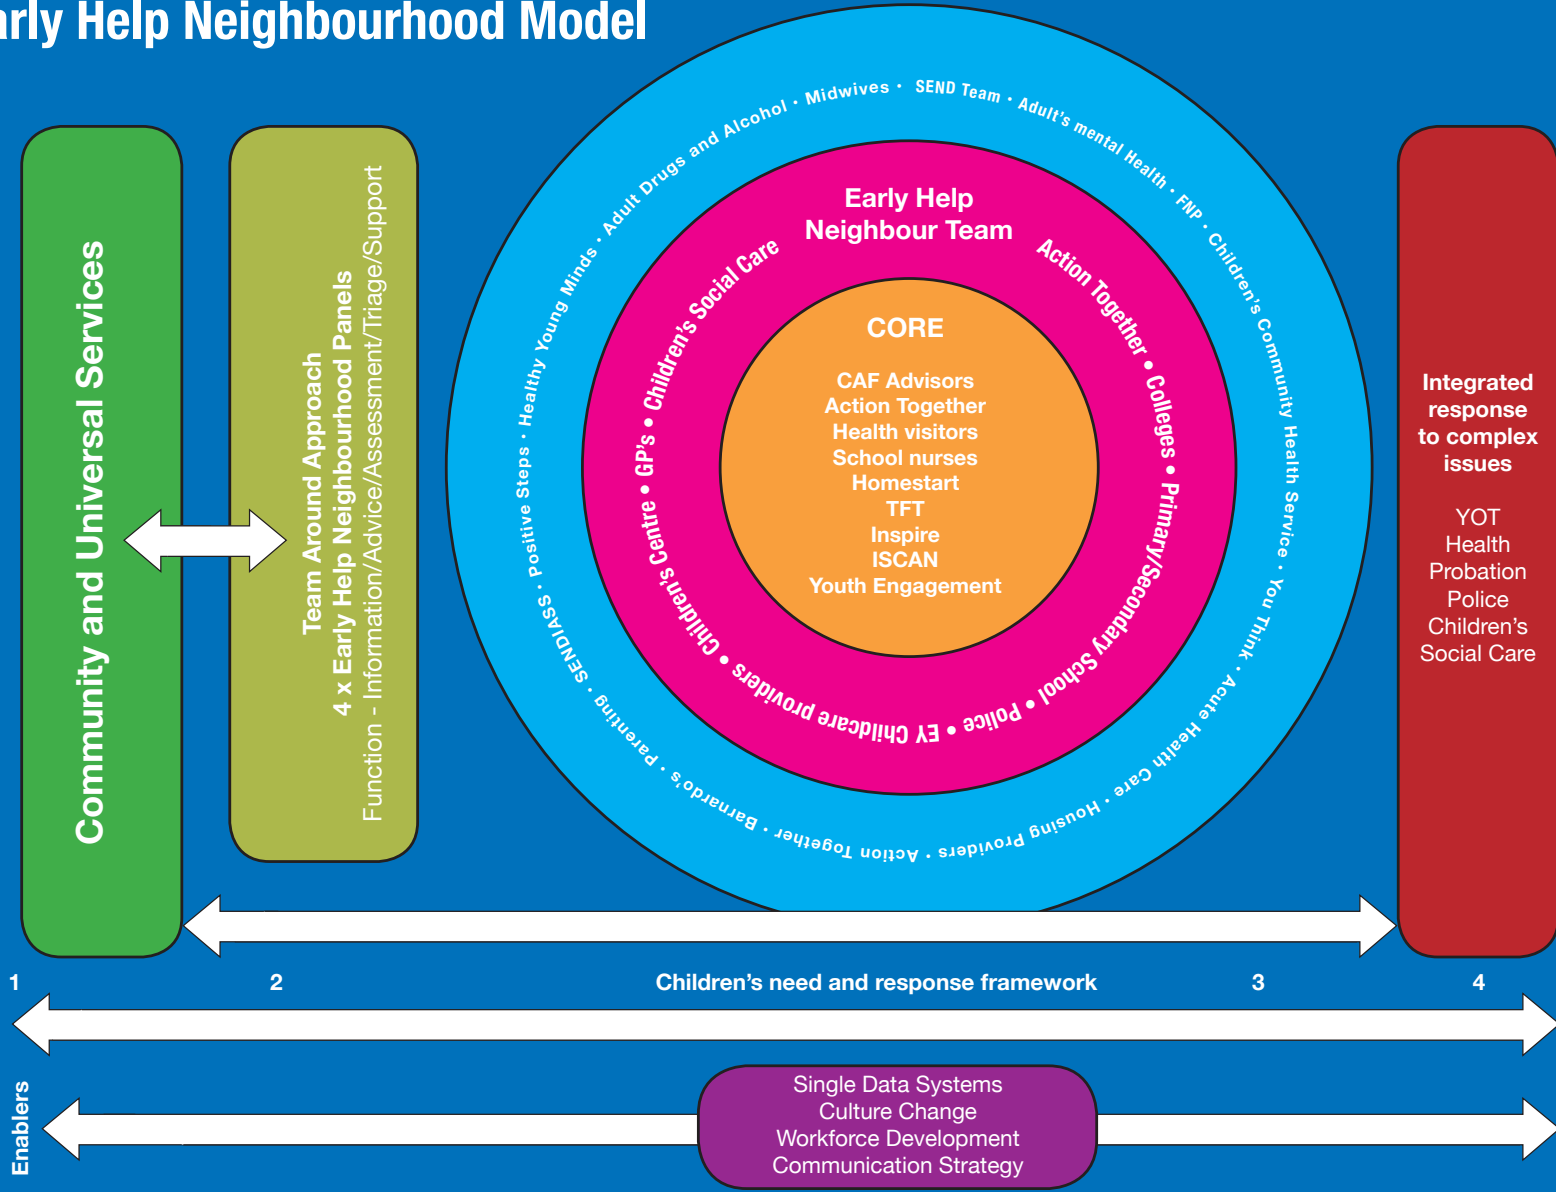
arly Help Neighbourhood Model

Community and Universal Services

Team Around Approach
4 x Early Help Neighbourhood Panels
Function - Information/Advice/Assessment/Triage/Support

Midwives • SEND Team • Adult's mental Health • FNP • Children's Community Health Service • You Think • Acute Health Care • Housing Providers • Action Together • Barnardo's • Parenting • SENDIASS • Positive Steps • Healthy Young Minds • Adult Drugs and Alcohol •

Early Help Neighbour Team

Action Together • Colleges • Primary/Secondary School • Police • EY Childcare providers • Children's Centre • GP's • Children's Social Care

CORE

CAF Advisors
Action Together
Health visitors
School nurses
Homestart
TFT
Inspire
ISCAN
Youth Engagement

Integrated response to complex issues

YOT
Health
Probation
Police
Children's Social Care

1

2

Children's need and response framework

3

4

Enablers

Single Data Systems
Culture Change
Workforce Development
Communication Strategy